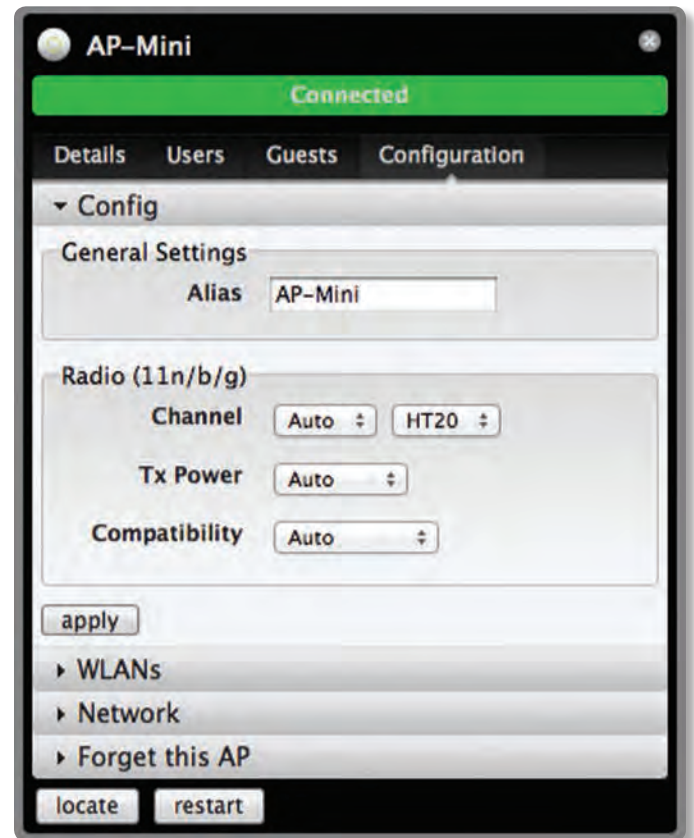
AP–Mini

Connected

Details Users Guests Configuration

Config

General Settings

Alias AP–Mini

Radio (11n/b/g)

Channel Auto HT20

Tx Power Auto

Compatibility Auto

apply

WLANs

Network

Forget this AP

locate restart